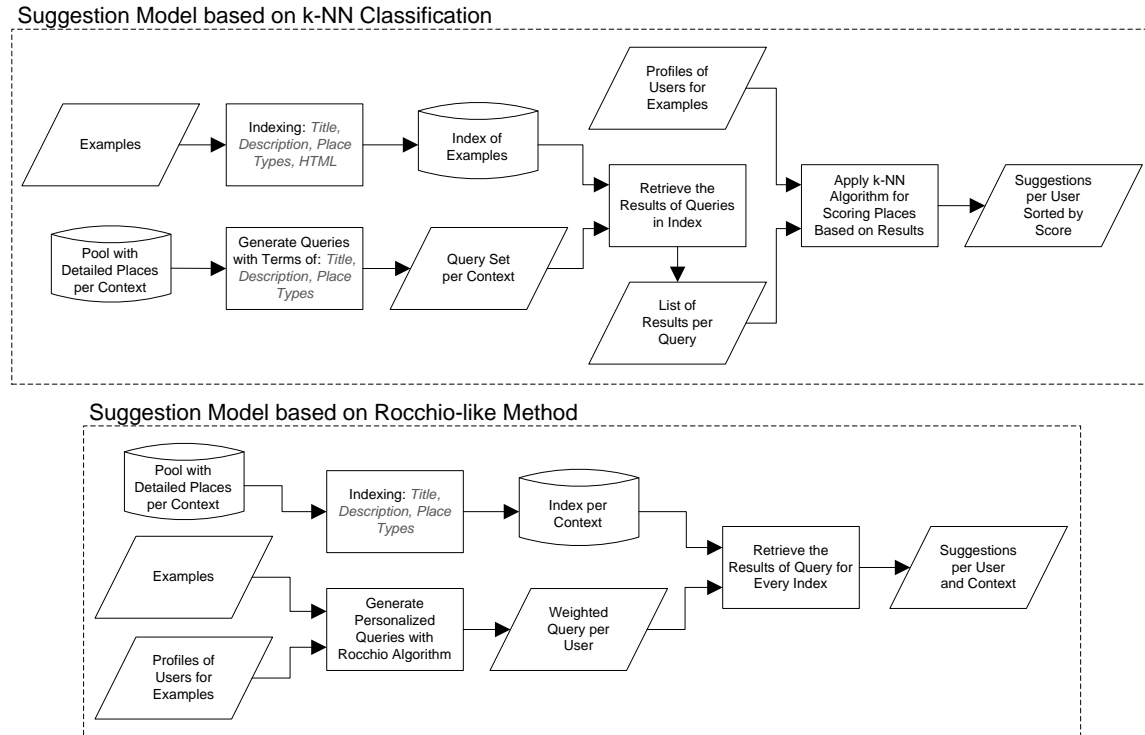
Suggestion Model based on k-NN Classification

Examples

Indexing: Title, Description, Place Types, HTML

Index of Examples

Profiles of Users for Examples

Retrieve the Results of Queries in Index

Apply k-NN Algorithm for Scoring Places Based on Results

Suggestions per User Sorted by Score

Pool with Detailed Places per Context

Generate Queries with Terms of: Title, Description, Place Types

Query Set per Context

List of Results per Query

Suggestion Model based on Rocchio-like Method

Pool with Detailed Places per Context

Indexing: Title, Description, Place Types

Index per Context

Retrieve the Results of Query for Every Index

Suggestions per User and Context

Examples

Generate Personalized Queries with Rocchio Algorithm

Weighted Query per User

Profiles of Users for Examples